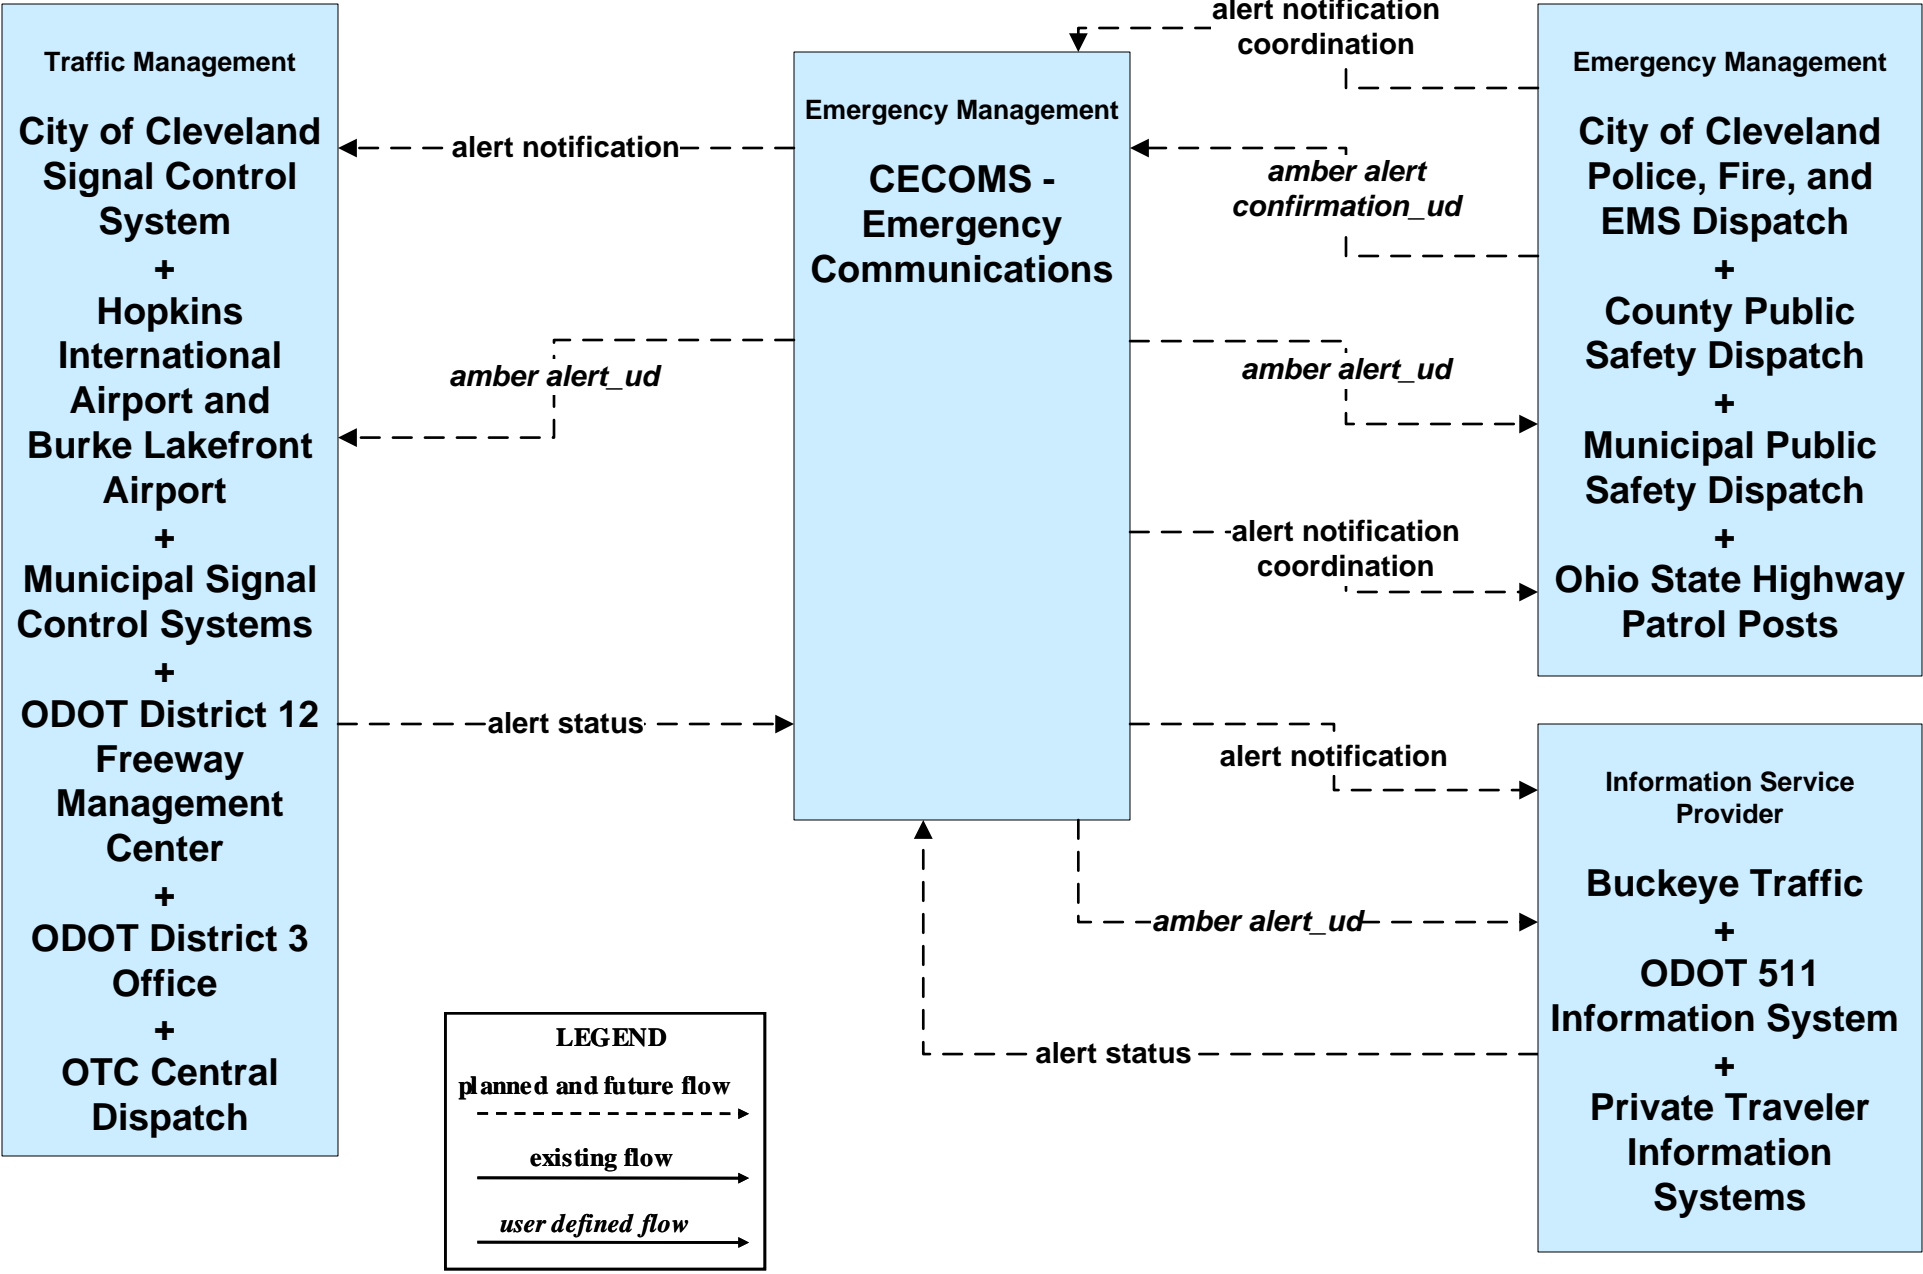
Traffic Management

City of Cleveland Signal Control System
+
Hopkins International Airport and Burke Lakefront Airport
+
Municipal Signal Control Systems
+
ODOT District 12 Freeway Management Center
+
ODOT District 3 Office
+
OTC Central Dispatch

alert notification

amber alert_ud

alert status

Emergency Management

CECOMS - Emergency Communications

alert notification coordination

amber alert confirmation_ud

amber alert_ud

alert notification coordination

alert notification

amber alert_ud

alert status

Emergency Management

City of Cleveland Police, Fire, and EMS Dispatch
+
County Public Safety Dispatch
+
Municipal Public Safety Dispatch
+
Ohio State Highway Patrol Posts

Information Service Provider

Buckeye Traffic
+
ODOT 511 Information System
+
Private Traveler Information Systems

LEGEND
planned and future flow
existing flow
user defined flow